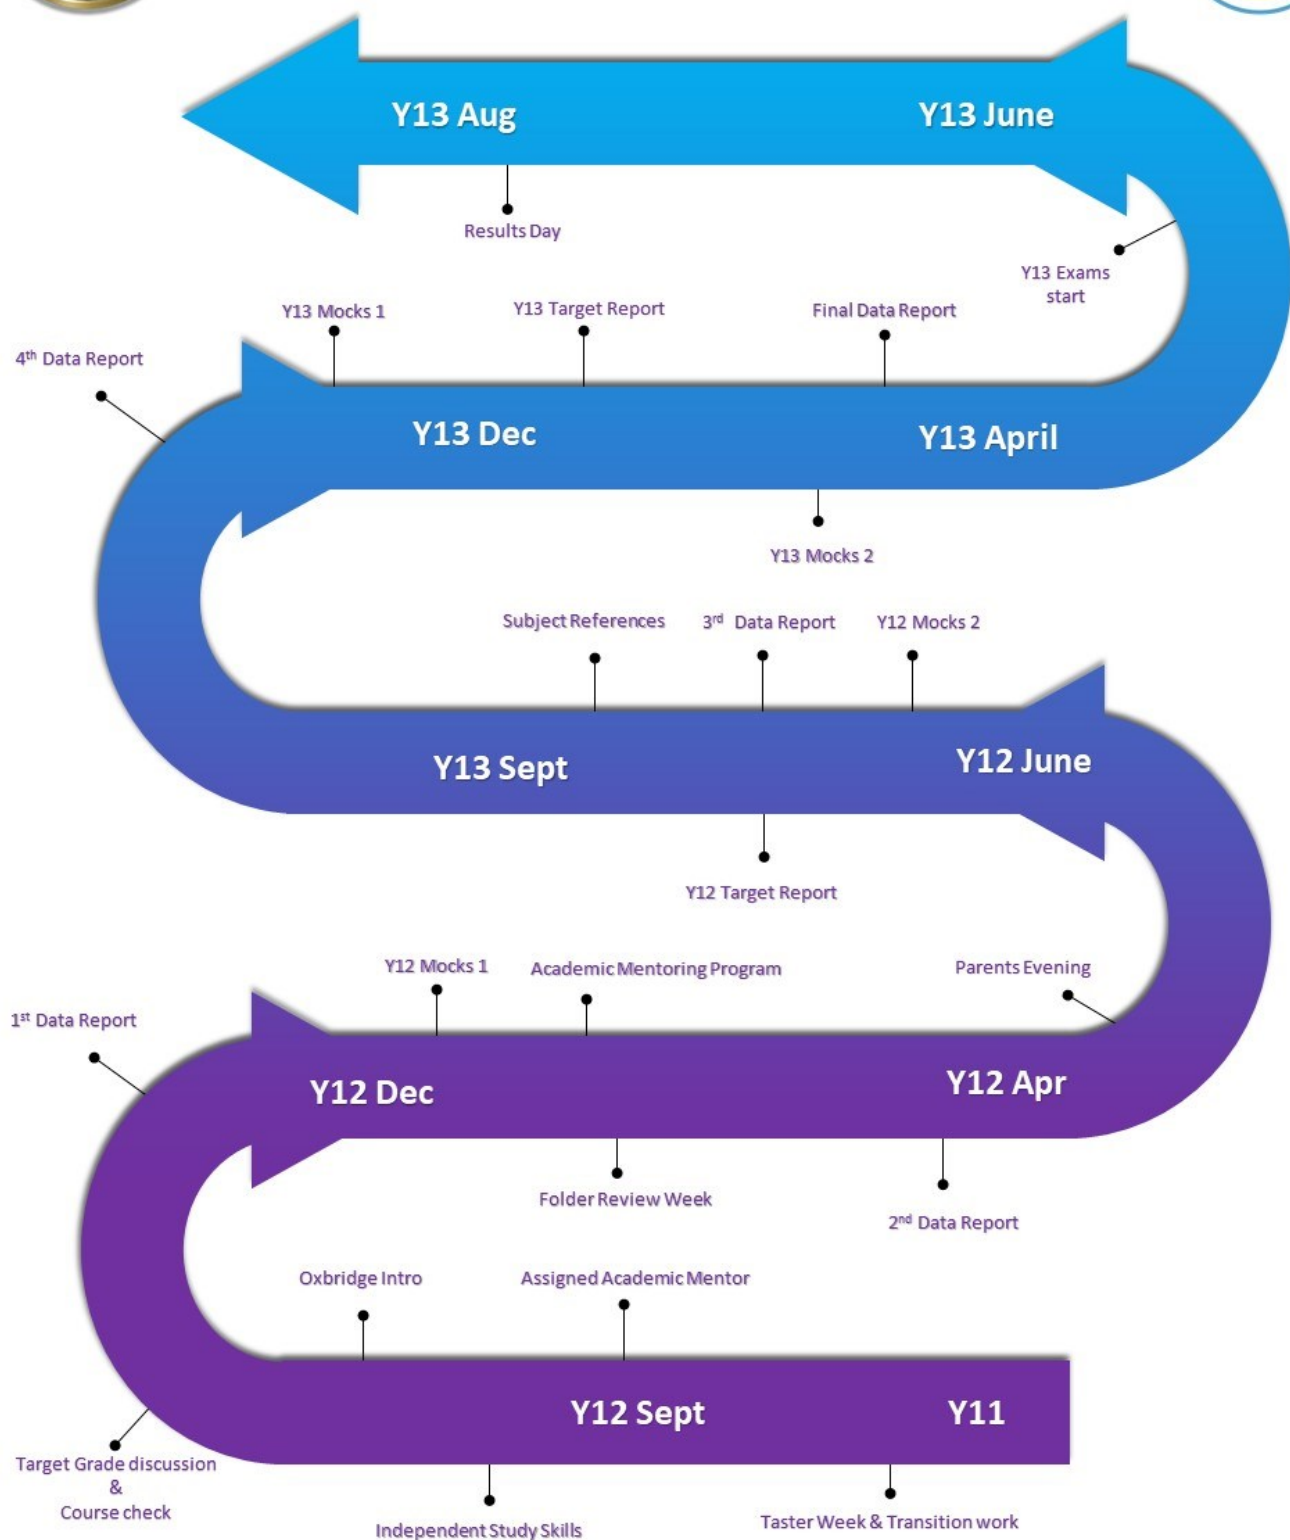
Y13 Aug

Y13 June

Results Day

Y13 Exams start

Y13 Mocks 1

Y13 Target Report

Final Data Report

4th Data Report

Y13 Dec

Y13 April

Y13 Mocks 2

Subject References

3rd Data Report

Y12 Mocks 2

Y13 Sept

Y12 June

Y12 Target Report

Y12 Mocks 1

Academic Mentoring Program

Parents Evening

1st Data Report

Y12 Dec

Y12 Apr

Folder Review Week

2nd Data Report

Oxbridge Intro

Assigned Academic Mentor

Y12 Sept

Y11

Target Grade discussion & Course check

Independent Study Skills

Taster Week & Transition work